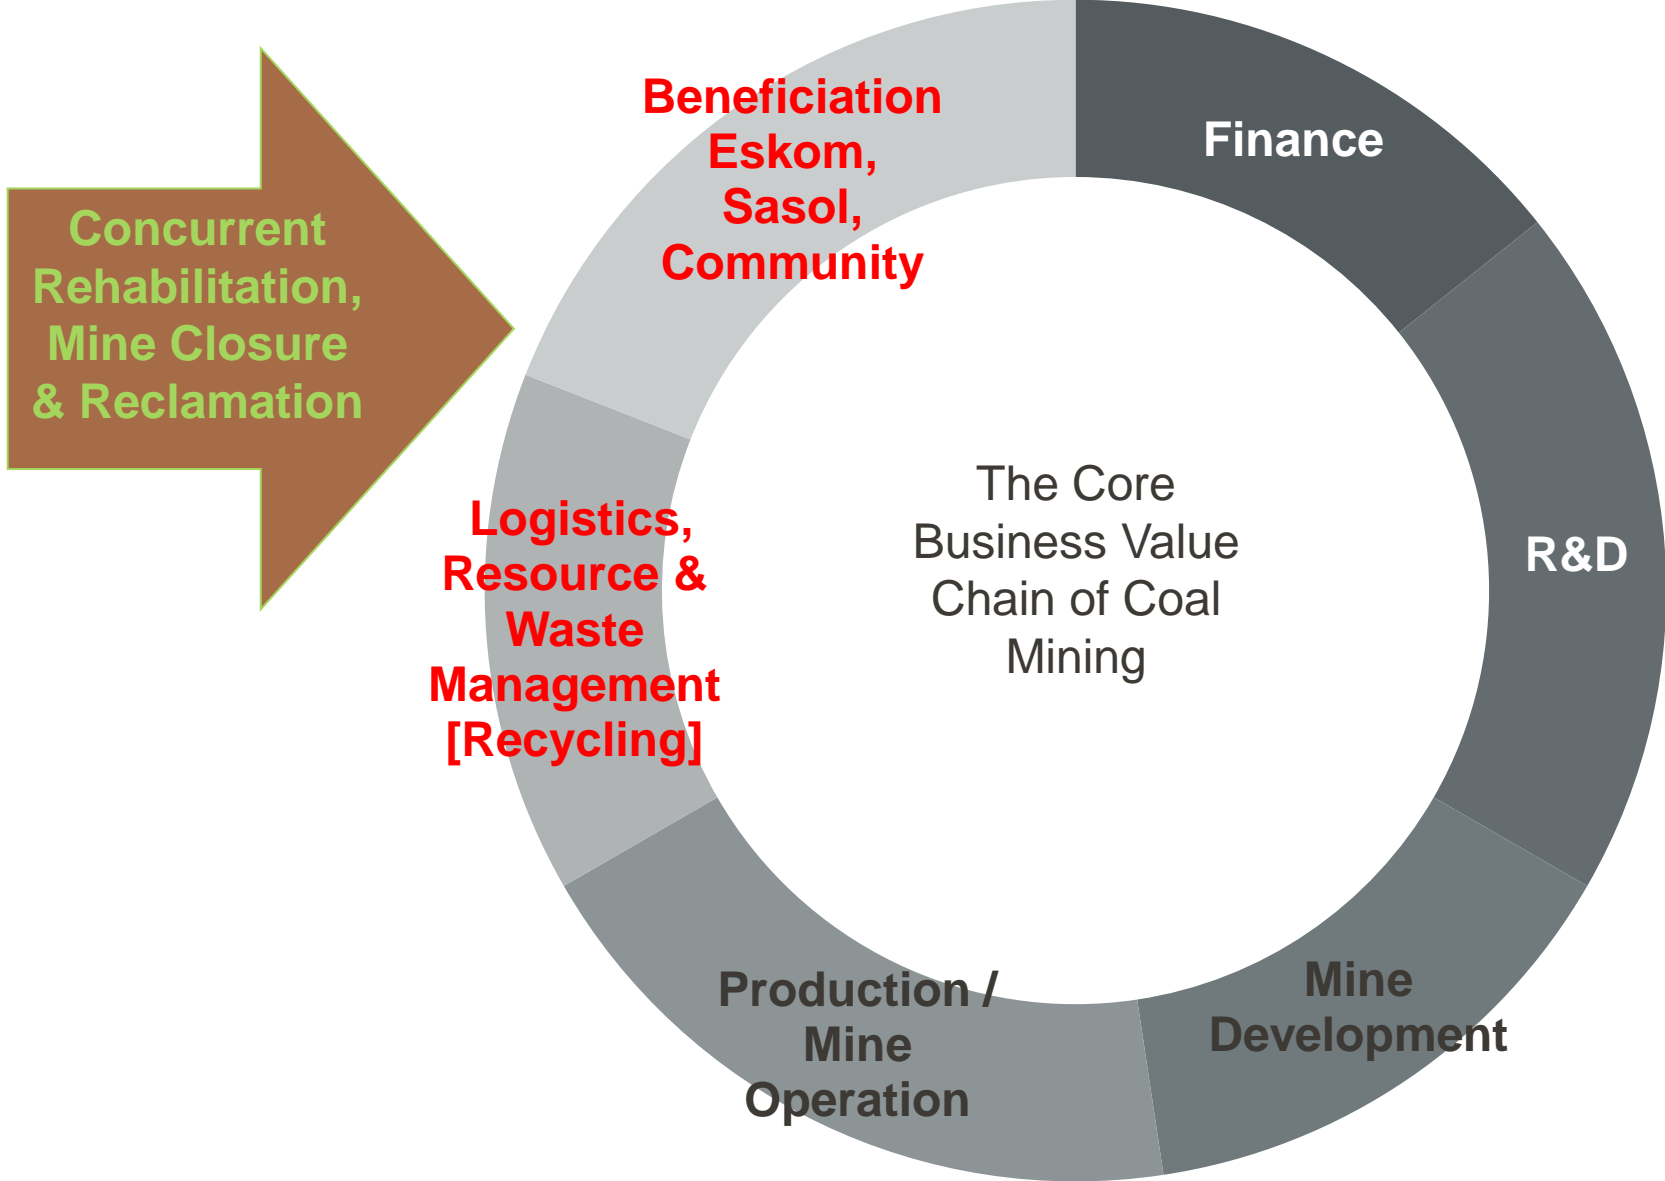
Concurrent Rehabilitation, Mine Closure & Reclamation

Beneficiation Eskom, Sasol, Community

Finance

R&D

Mine Development

Production / Mine Operation

Logistics, Resource & Waste Management [Recycling]

The Core Business Value Chain of Coal Mining